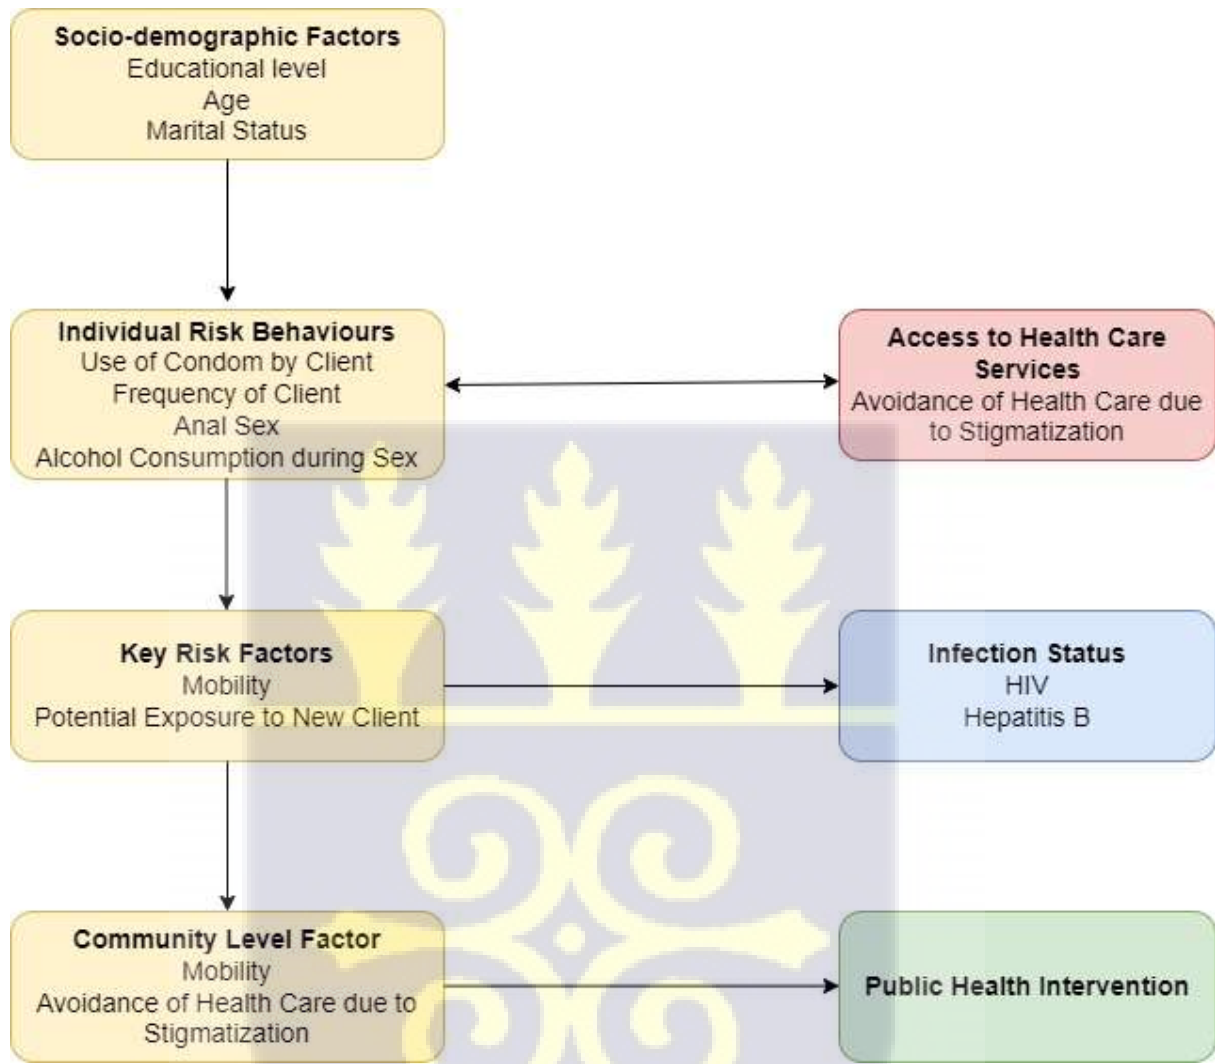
Socio-demographic Factors
Educational level
Age
Marital Status

Individual Risk Behaviours
Use of Condom by Client
Frequency of Client
Anal Sex
Alcohol Consumption during Sex

Access to Health Care Services
Avoidance of Health Care due to Stigmatization

Key Risk Factors
Mobility
Potential Exposure to New Client

Infection Status
HIV
Hepatitis B

Community Level Factor
Mobility
Avoidance of Health Care due to Stigmatization

Public Health Intervention